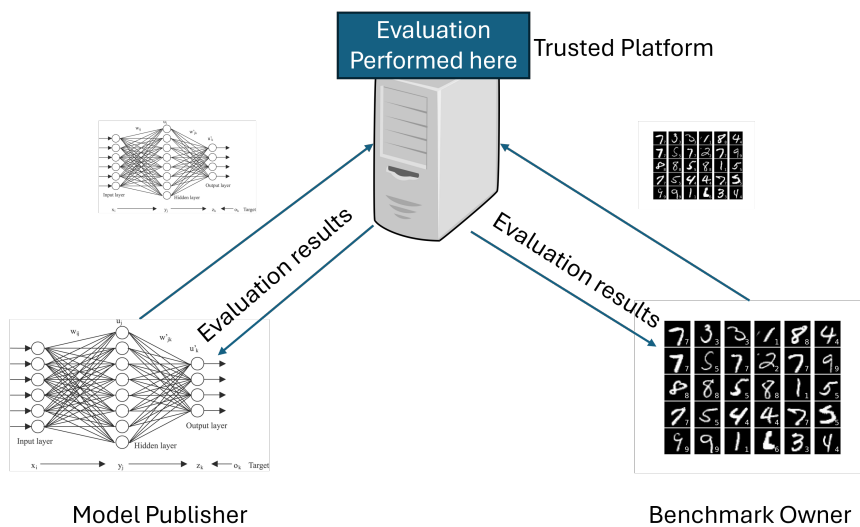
Evaluation Performed here

Trusted Platform

Evaluation results

Evaluation results

$w_{ij}$

$u_j$

$w'_{jk}$

$u'_k$

Input layer

Hidden layer

Output layer

$x_i$

$y_j$

$z_k$

$o_k$

Target

Model Publisher

Benchmark Owner